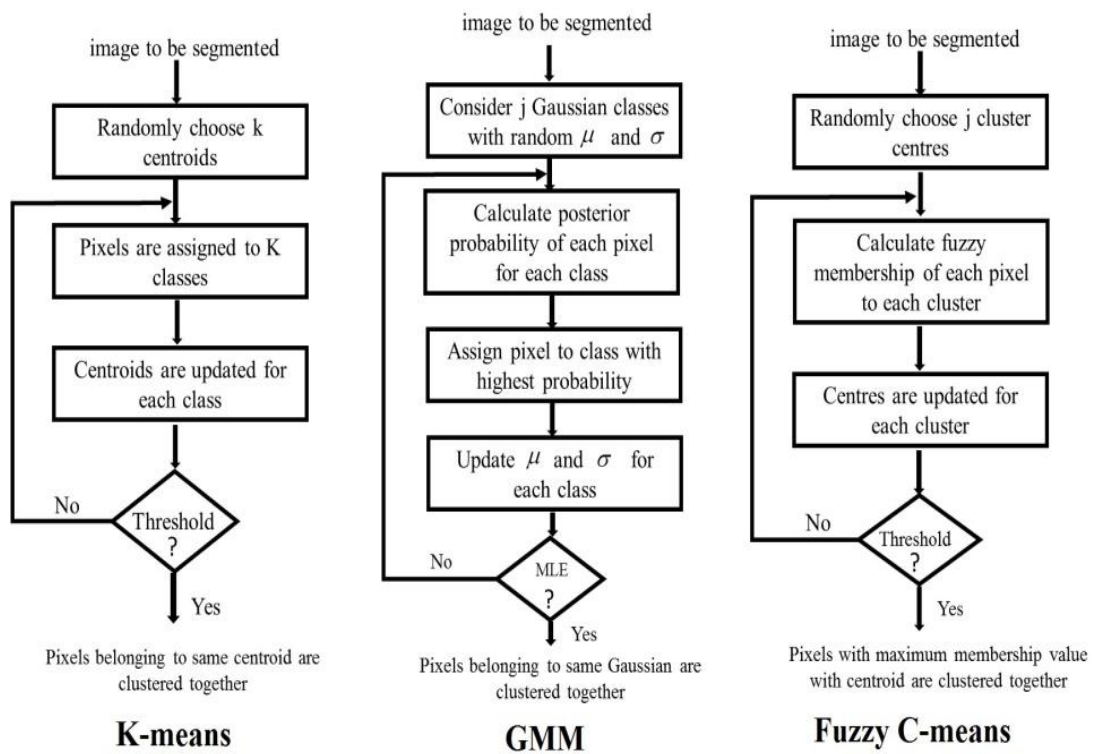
image to be segmented

Randomly choose k centroids

Pixels are assigned to K classes

Centroids are updated for each class

No

Threshold ?

Yes

Pixels belonging to same centroid are clustered together

K-means

image to be segmented

Consider j Gaussian classes with random $\mu$ and $\sigma$

Calculate posterior probability of each pixel for each class

Assign pixel to class with highest probability

Update $\mu$ and $\sigma$ for each class

No

MLE ?

Yes

Pixels belonging to same Gaussian are clustered together

GMM

image to be segmented

Randomly choose j cluster centres

Calculate fuzzy membership of each pixel to each cluster

Centres are updated for each cluster

No

Threshold ?

Yes

Pixels with maximum membership value with centroid are clustered together

Fuzzy C-means